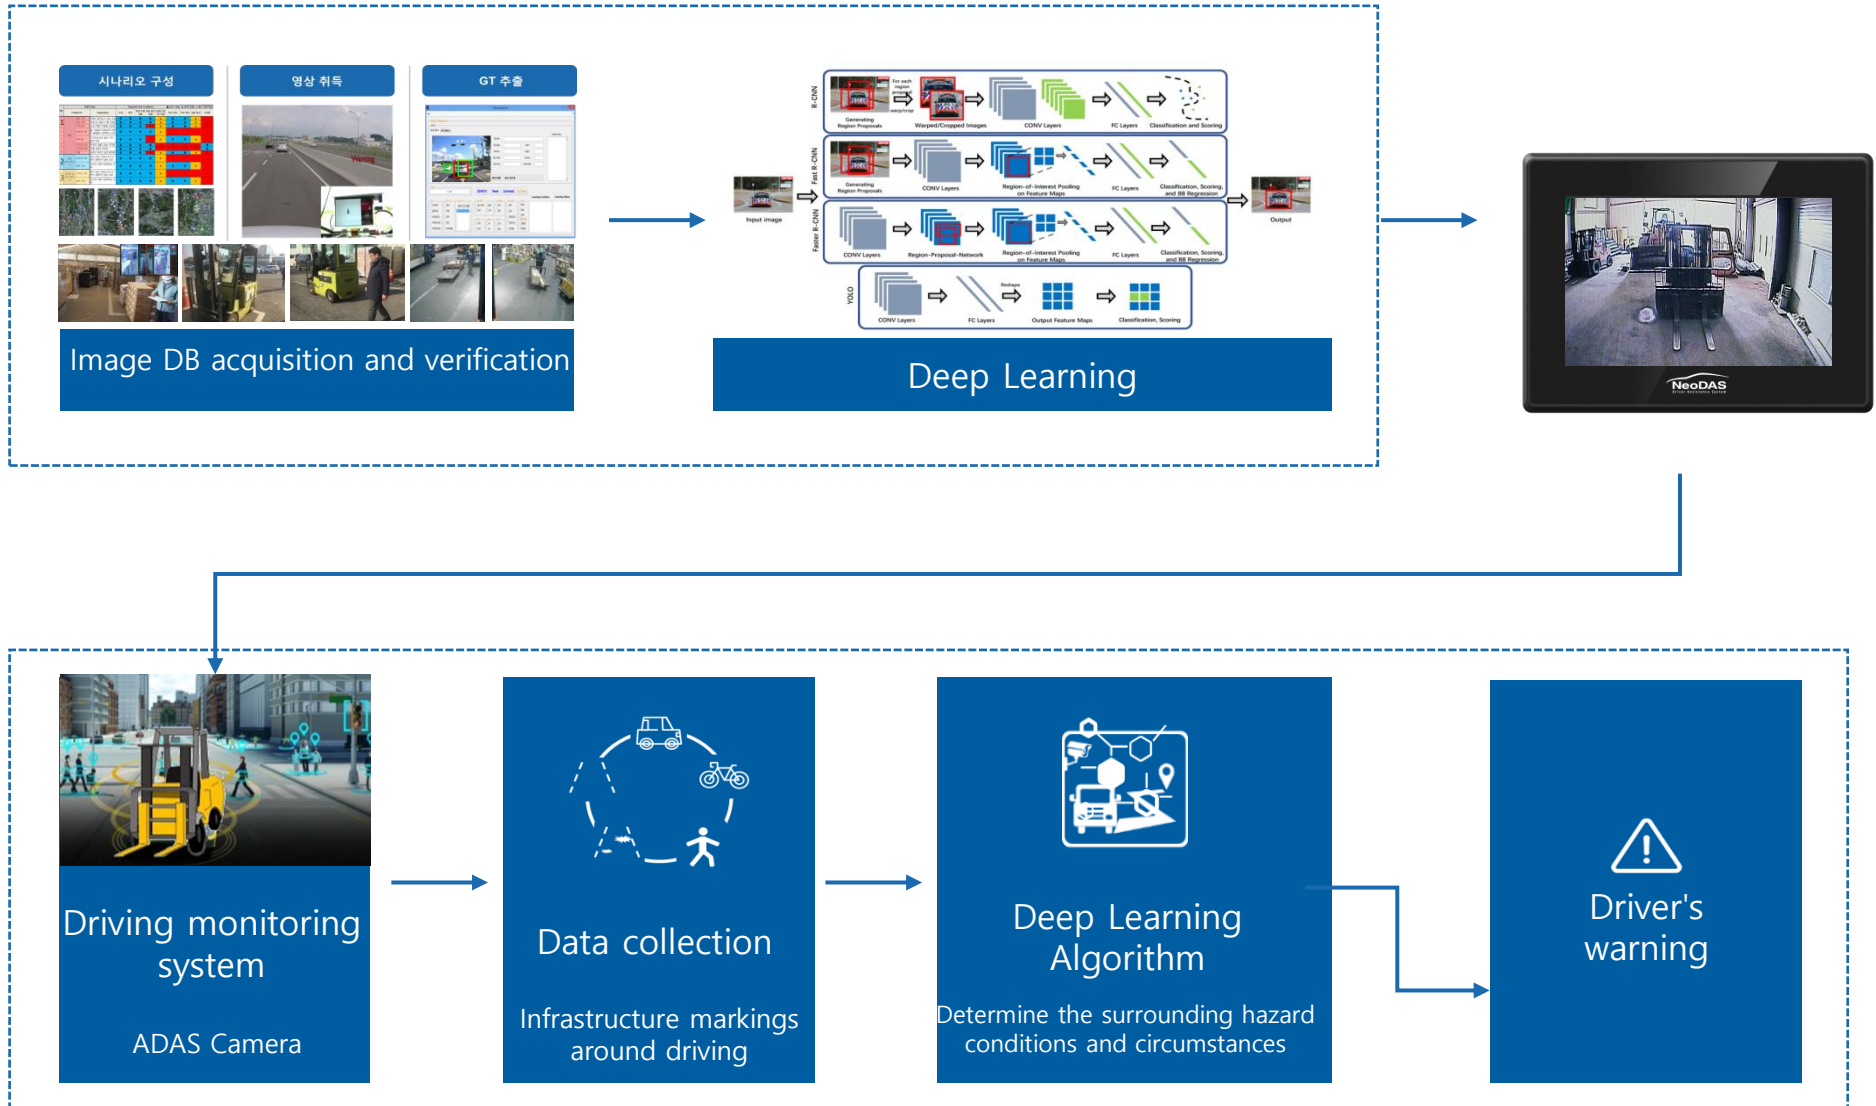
시나리오 구성

영상 취득

GT 추출

Image DB acquisition and verification

R-CNN

Generating Region Proposals

For each region warp/crop

Warped/Cropped Images

CONV Layers

FC Layers

Classification and Scoring

Fast R-CNN

Generating Region Proposals

CONV Layers

Region-of-Interest Pooling on Feature Maps

FC Layers

Classification, Scoring, and BB Regression

Faster R-CNN

CONV Layers

Region-Proposal-Network

Region-of-Interest Pooling on Feature Maps

FC Layers

Classification, Scoring, and BB Regression

Input image

Output

YOLO

CONV Layers

FC Layers

Reshape

Output Feature Maps

Classification, Scoring

Deep Learning

NeoDAS

Driving monitoring system

ADAS Camera

Data collection

Infrastructure markings around driving

Deep Learning Algorithm

Determine the surrounding hazard conditions and circumstances

Driver's warning